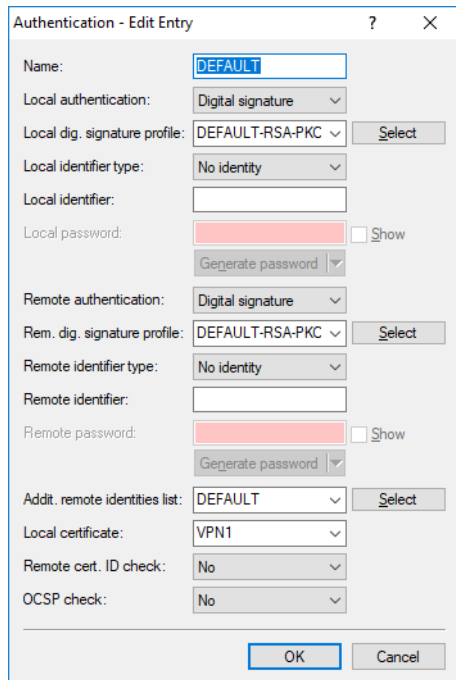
Authentication - Edit Entry ? X

Name: DEFAULT

Local authentication: Digital signature

Local dig. signature profile: DEFAULT-RSA-PKC Select

Local identifier type: No identity

Local identifier:

Local password: Show

Generate password

Remote authentication: Digital signature

Rem. dig. signature profile: DEFAULT-RSA-PKC Select

Remote identifier type: No identity

Remote identifier:

Remote password: Show

Generate password

Addit. remote identities list: DEFAULT Select

Local certificate: VPN1

Remote cert. ID check: No

OCSP check: No

OK Cancel